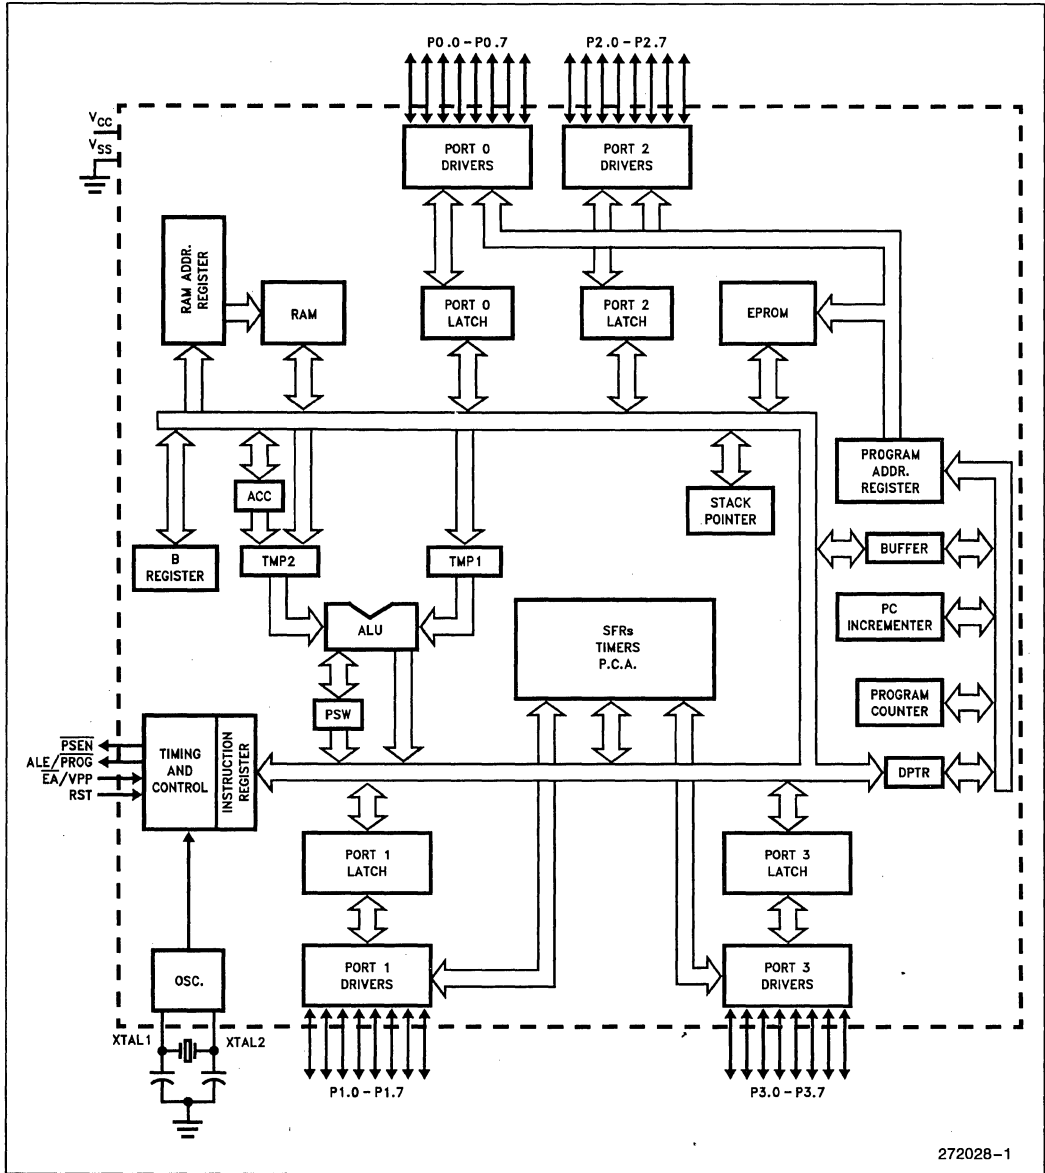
P0.0 – P0.7

P2.0 – P2.7

$V_{CC}$

$V_{SS}$

PORT 0 DRIVERS

PORT 2 DRIVERS

RAM ADDR. REGISTER

RAM

PORT 0 LATCH

PORT 2 LATCH

EPROM

PROGRAM ADDR. REGISTER

ACC

STACK POINTER

B REGISTER

TMP2

TMP1

BUFFER

ALU

SFRs TIMERS P.C.A.

PC INCREMENTER

PSW

PROGRAM COUNTER

$\overline{PSEN}$

ALE/$\overline{PROG}$

$\overline{EA}$/VPP

RST

TIMING AND CONTROL

INSTRUCTION REGISTER

DPTR

PORT 1 LATCH

PORT 3 LATCH

OSC.

PORT 1 DRIVERS

PORT 3 DRIVERS

XTAL1

XTAL2

P1.0 – P1.7

P3.0 – P3.7

272028–1